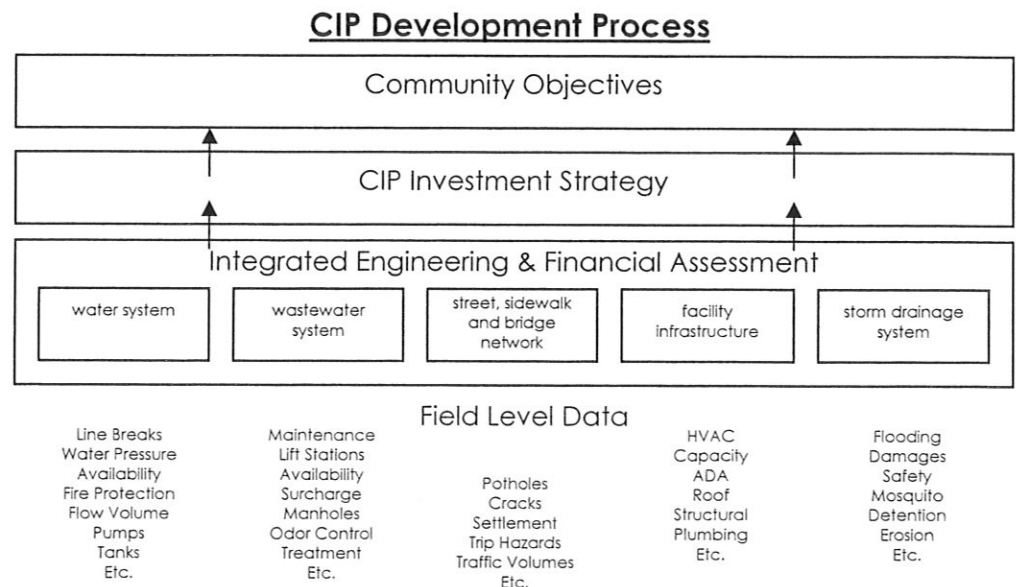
CIP Development Process

Community Objectives

CIP Investment Strategy

Integrated Engineering & Financial Assessment

water system

wastewater system

street, sidewalk and bridge network

facility infrastructure

storm drainage system

Field Level Data

Line Breaks
Water Pressure
Availability
Fire Protection
Flow Volume
Pumps
Tanks
Etc.

Maintenance
Lift Stations
Availability
Surcharge
Manholes
Odor Control
Treatment
Etc.

Potholes
Cracks
Settlement
Trip Hazards
Traffic Volumes
Etc.

HVAC
Capacity
ADA
Roof
Structural
Plumbing
Etc.

Flooding
Damages
Safety
Mosquito
Detention
Erosion
Etc.